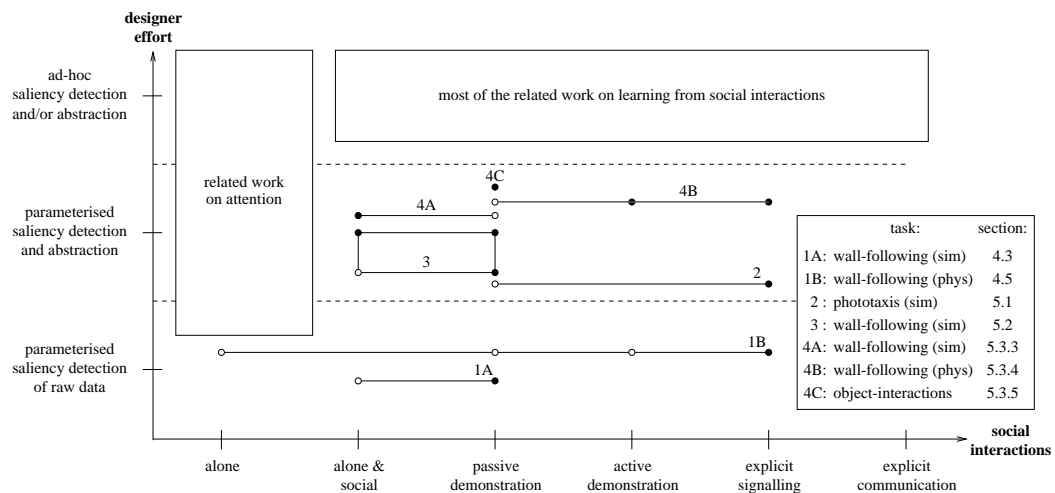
designer effort

ad-hoc saliency detection and/or abstraction

parameterised saliency detection and abstraction

parameterised saliency detection of raw data

related work on attention

most of the related work on learning from social interactions

4C

4A

4B

3

2

1B

1A

| task: | section: |
|---|---|
| 1A: wall-following (sim) | 4.3 |
| 1B: wall-following (phys) | 4.5 |
| 2 : phototaxis (sim) | 5.1 |
| 3 : wall-following (sim) | 5.2 |
| 4A: wall-following (sim) | 5.3.3 |
| 4B: wall-following (phys) | 5.3.4 |
| 4C: object-interactions | 5.3.5 |

social interactions

alone

alone & social

passive demonstration

active demonstration

explicit signalling

explicit communication